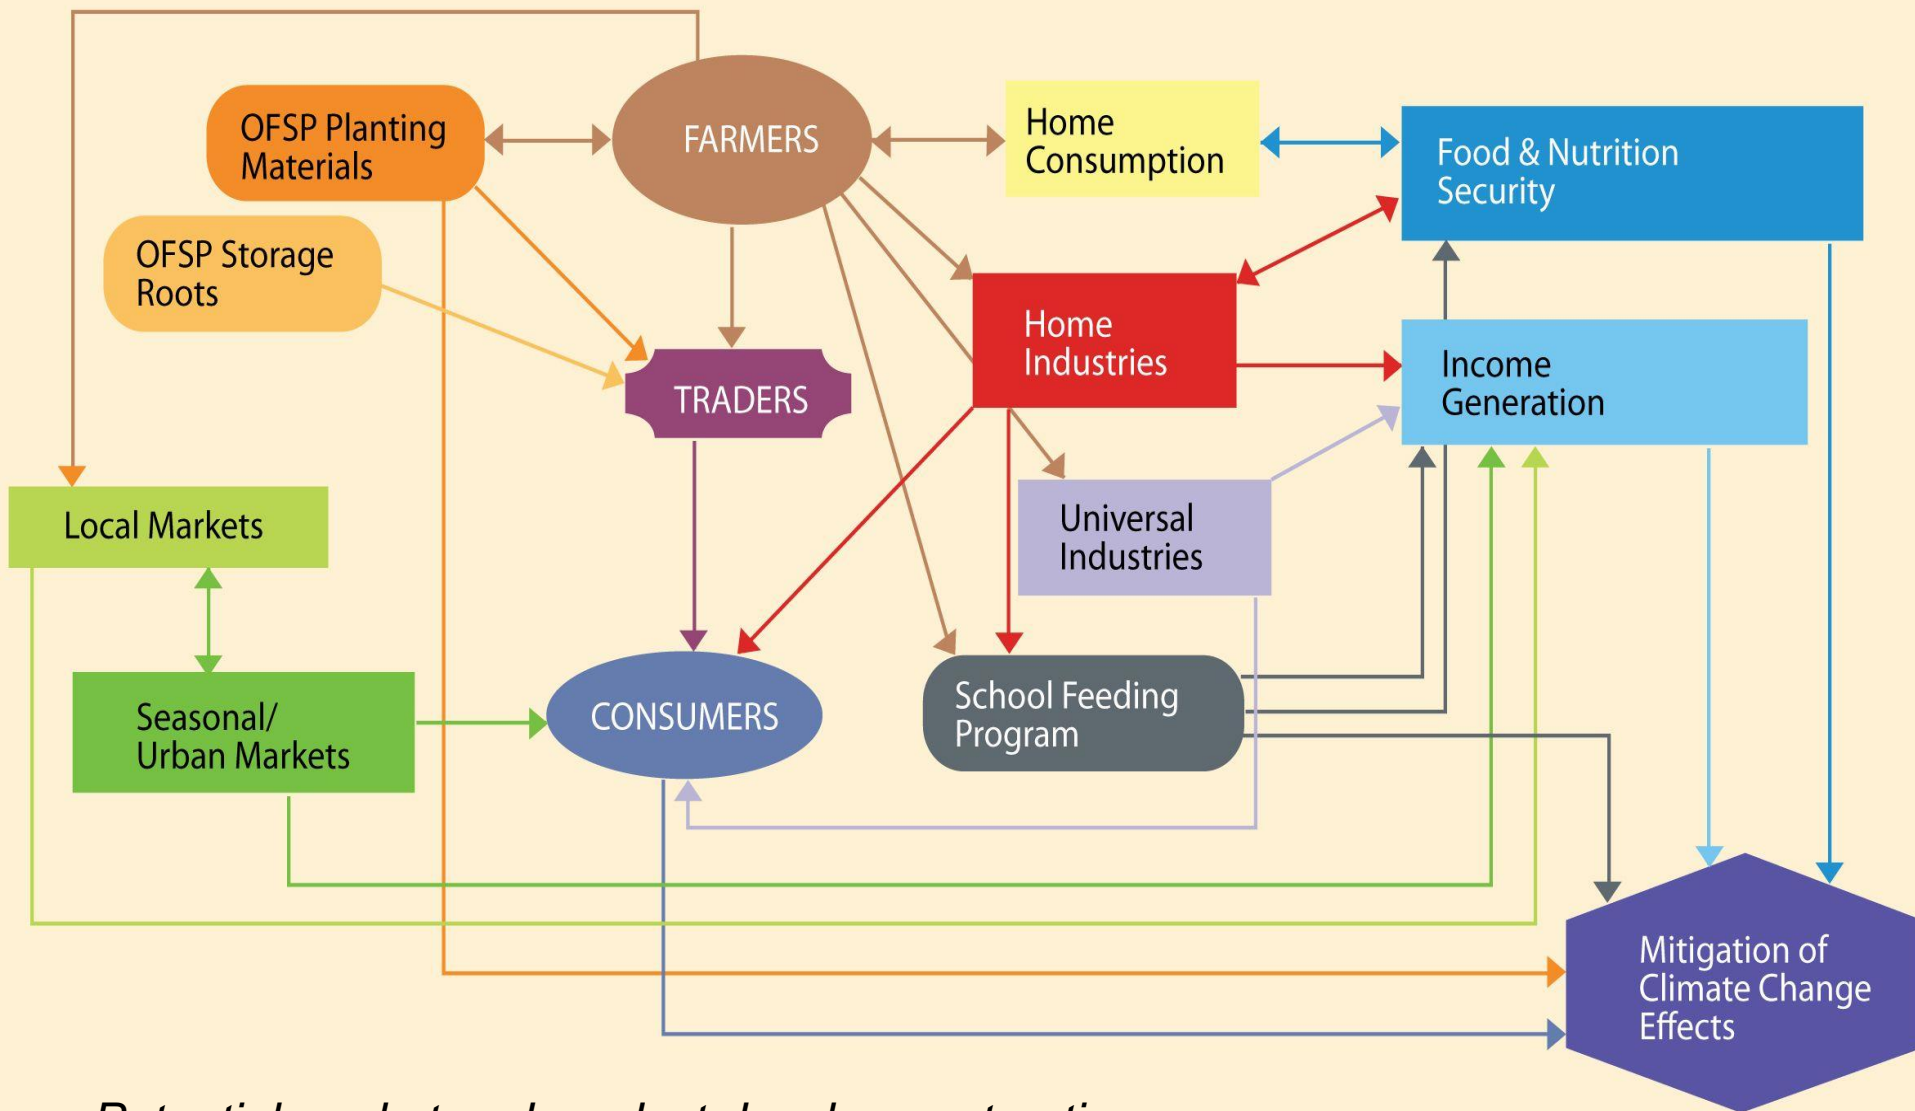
OFSP Planting Materials

FARMERS

Home Consumption

Food & Nutrition Security

OFSP Storage Roots

Home Industries

TRADERS

Income Generation

Local Markets

Universal Industries

Seasonal/ Urban Markets

CONSUMERS

School Feeding Program

Mitigation of Climate Change Effects

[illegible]